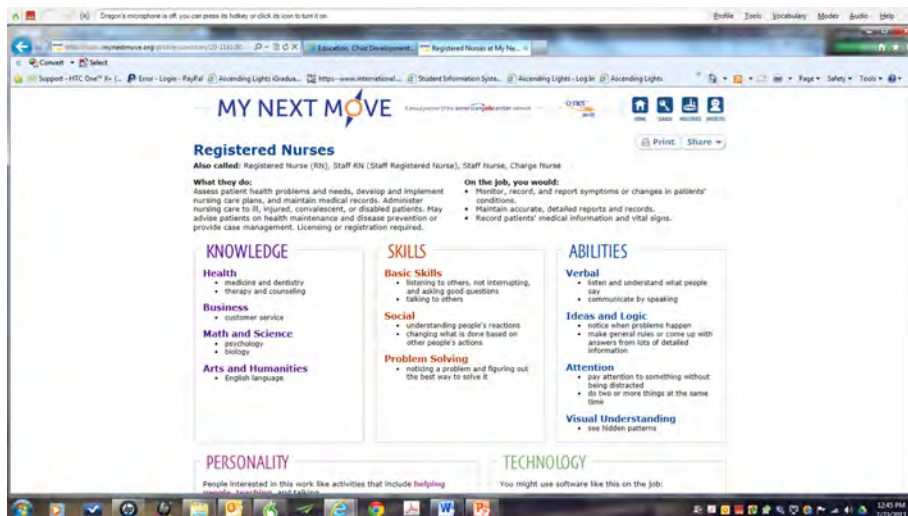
Dragon's microphone is off; you can press its hotkey or click its icon to turn it on

Profile Tools Vocabulary Modes Audio Help

http://www.mynextmove.org/profile/summary/29-1141.00

Education, Child Development...

Registered Nurses at My Ne...

Convert Select

Support - HTC One™ X+ (... Error - Login - PayPal Ascending Lights iGradua... https--www.international... Student Information Syste... Ascending Lights - Log In Ascending Lights

Page Safety Tools

MY NEXT MOVE

A proud partner of the americanjobcenter network

O*NET

HOME SEARCH RESOURCES SPANISH

Registered Nurses

Print Share

Also called: Registered Nurse (RN), Staff RN (Staff Registered Nurse), Staff Nurse, Charge Nurse

What they do:
Assess patient health problems and needs, develop and implement nursing care plans, and maintain medical records. Administer nursing care to ill, injured, convalescent, or disabled patients. May advise patients on health maintenance and disease prevention or provide case management. Licensing or registration required.

On the job, you would:
- Monitor, record, and report symptoms or changes in patients' conditions.
- Maintain accurate, detailed reports and records.
- Record patients' medical information and vital signs.

KNOWLEDGE

Health
- medicine and dentistry
- therapy and counseling

Business
- customer service

Math and Science
- psychology
- biology

Arts and Humanities
- English language

SKILLS

Basic Skills
- listening to others, not interrupting, and asking good questions
- talking to others

Social
- understanding people's reactions
- changing what is done based on other people's actions

Problem Solving
- noticing a problem and figuring out the best way to solve it

ABILITIES

Verbal
- listen and understand what people say
- communicate by speaking

Ideas and Logic
- notice when problems happen
- make general rules or come up with answers from lots of detailed information

Attention
- pay attention to something without being distracted
- do two or more things at the same time

Visual Understanding
- see hidden patterns

PERSONALITY

People interested in this work like activities that include helping people, teaching, and talking.

TECHNOLOGY

You might use software like this on the job:

12:45 PM
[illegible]